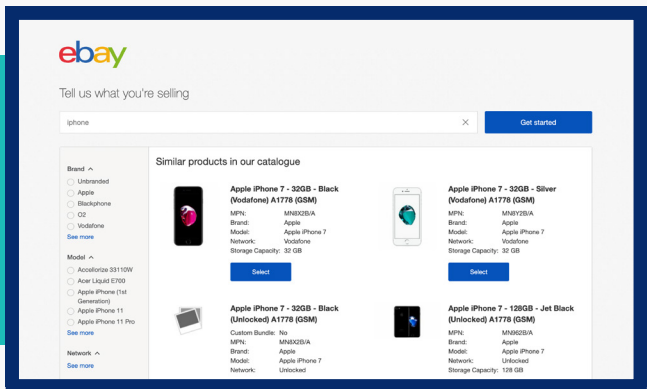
ebay

Tell us what you're selling

iphone

Get started

Brand ^
Unbranded
Apple
Blackphone
O2
Vodafone
See more

Model ^
Accellorize 33110W
Acer Liquid E700
Apple iPhone (1st Generation)
Apple iPhone 11
Apple iPhone 11 Pro
See more

Network ^
See more

Similar products in our catalogue

Apple iPhone 7 - 32GB - Black (Vodafone) A1778 (GSM)
MPN: MN8X2B/A
Brand: Apple
Model: Apple iPhone 7
Network: Vodafone
Storage Capacity: 32 GB
Select

Apple iPhone 7 - 32GB - Silver (Vodafone) A1778 (GSM)
MPN: MN8Y2B/A
Brand: Apple
Model: Apple iPhone 7
Network: Vodafone
Storage Capacity: 32 GB
Select

Apple iPhone 7 - 32GB - Black (Unlocked) A1778 (GSM)
Custom Bundle: No
MPN: MN8X2B/A
Brand: Apple
Model: Apple iPhone 7
Network: Unlocked

Apple iPhone 7 - 128GB - Jet Black (Unlocked) A1778 (GSM)
MPN: MN962B/A
Brand: Apple
Model: Apple iPhone 7
Network: Unlocked
Storage Capacity: 128 GB